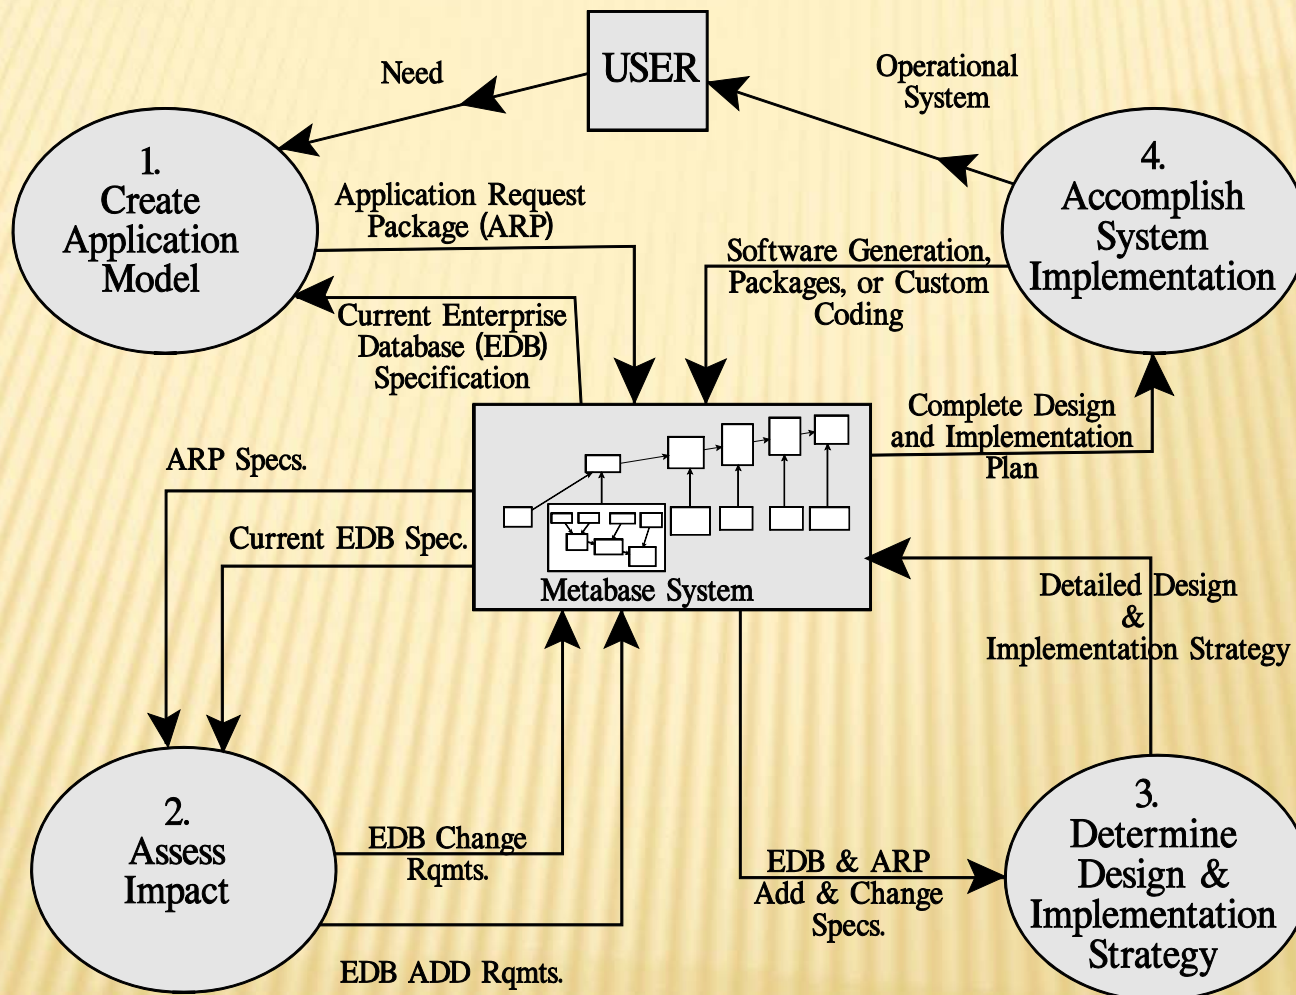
USER

Need

Operational System

1. Create Application Model

Application Request Package (ARP)

4. Accomplish System Implementation

Software Generation, Packages, or Custom Coding

Current Enterprise Database (EDB) Specification

Complete Design and Implementation Plan

ARP Specs.

Current EDB Spec.

Metabase System

Detailed Design & Implementation Strategy

2. Assess Impact

EDB Change Rqmts.

EDB & ARP Add & Change Specs.

3. Determine Design & Implementation Strategy

EDB ADD Rqmts.